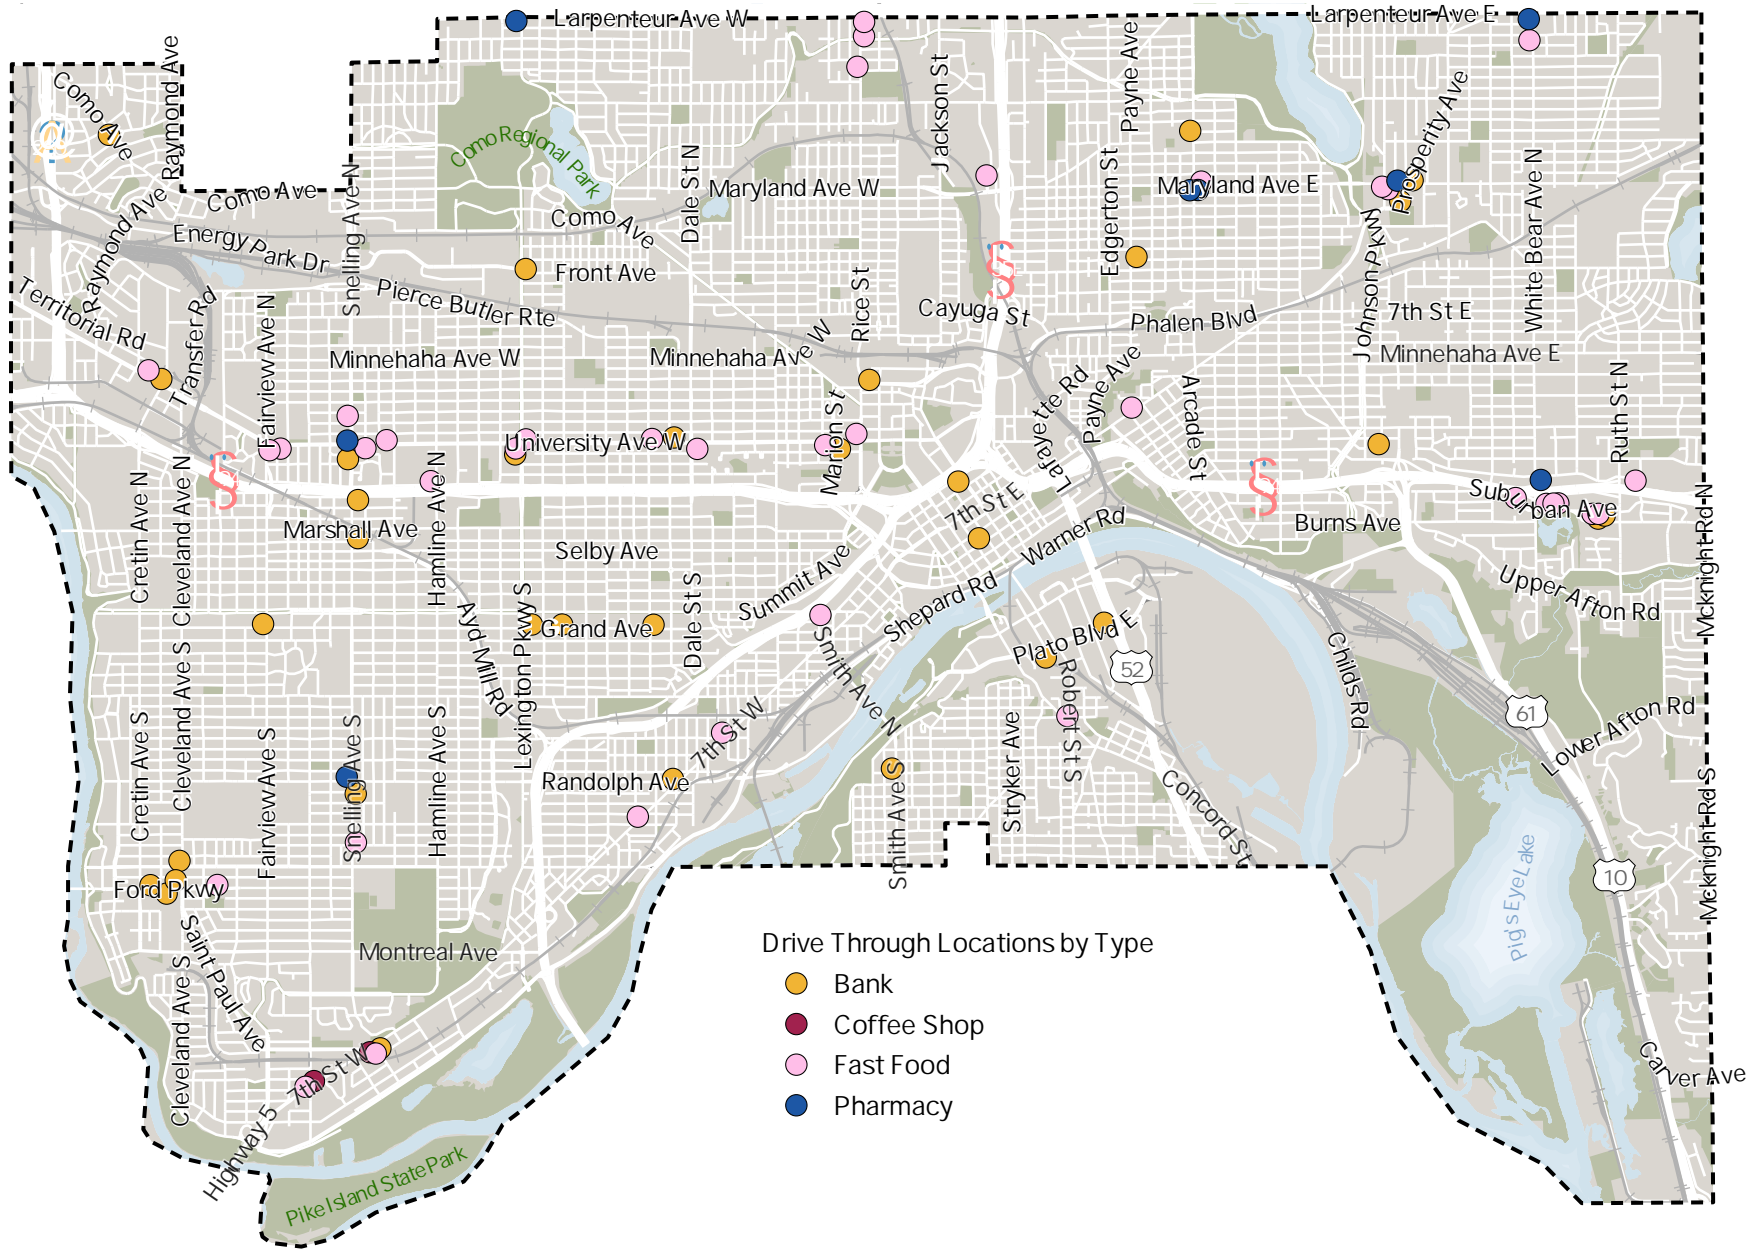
Larpenteur Ave W
Larpenteur Ave E
Como Ave
Raymond Ave
Como Ave
Como Regional Park
Dale St N
Maryland Ave W
Jackson St
Payne Ave
Maryland Ave E
Prosperity Ave
Como Ave
Raymond Ave
Energy Park Dr
Snelling Ave N
Front Ave
Edgerton St
White Bear Ave N
Territorial Rd
Transfer Rd
Pierce Butler Rte
Rice St
Cayuga St
Phalen Blvd
Johnson Pkwy
7th St E
Fairview Ave N
Minnehaha Ave W
Minnehaha Ave W
Minnehaha Ave E
Lafayette Rd
Payne Ave
Ruth St N
University Ave W
Marion St
Arcade St
Cretin Ave N
Cleveland Ave N
Hamline Ave N
7th St E
Suburban Ave
Marshall Ave
Warner Rd
Burns Ave
Selby Ave
Summit Ave
Upper Afton Rd
Mcknight Rd N
Ayd Mill Rd
Lexington Pkwy S
Grand Ave
Dale St S
Shepard Rd
Plato Blvd E
Smith Ave N
Childs Rd
52
Robert St S
61
Lower Afton Rd
Cretin Ave S
Cleveland Ave S
Fairview Ave S
Snelling Ave S
Hamline Ave S
7th St W
Randolph Ave
Smith Ave S
Stryker Ave
Concord St
Mcknight Rd S
Ford Pkwy
10
Pig's Eye Lake
Saint Paul Ave
Montreal Ave
Cleveland Ave S
Drive Through Locations by Type
Bank
Coffee Shop
Fast Food
Pharmacy
7th St W
Highway 5
Carver Ave
Pike Island State Park